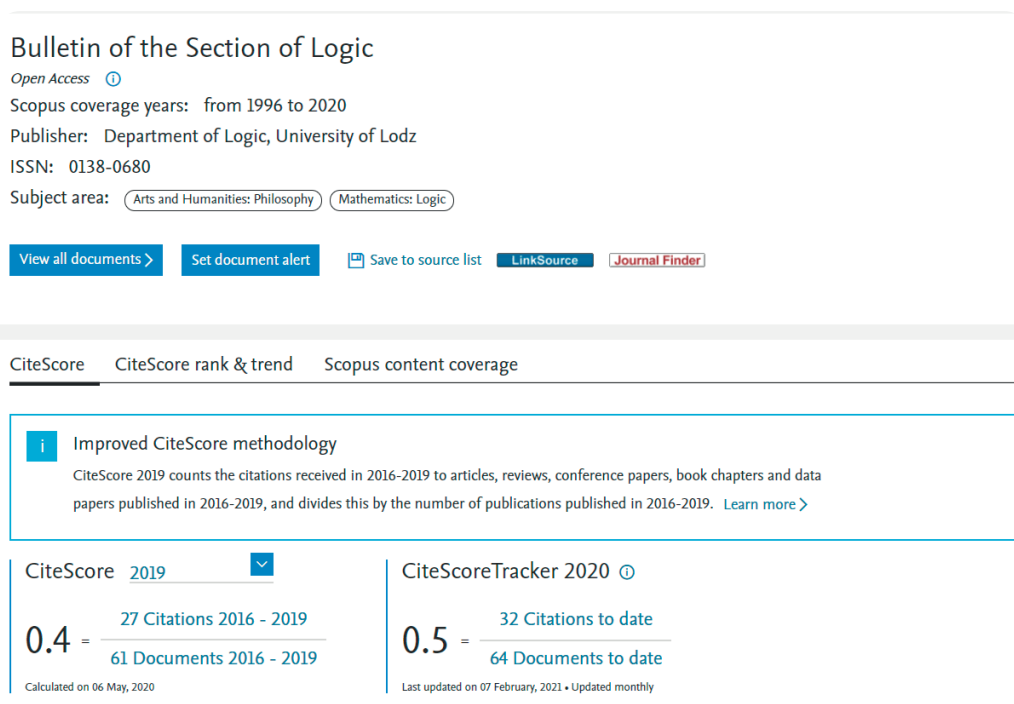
Bulletin of the Section of Logic

Open Access

Scopus coverage years: from 1996 to 2020

Publisher: Department of Logic, University of Lodz

ISSN: 0138-0680

Subject area: Arts and Humanities: Philosophy Mathematics: Logic

View all documents > Set document alert Save to source list LinkSource Journal Finder

CiteScore CiteScore rank & trend Scopus content coverage

i Improved CiteScore methodology

CiteScore 2019 counts the citations received in 2016-2019 to articles, reviews, conference papers, book chapters and data papers published in 2016-2019, and divides this by the number of publications published in 2016-2019. Learn more >

CiteScore 2019

$0.4 = \frac{\text{27 Citations 2016 - 2019}}{\text{61 Documents 2016 - 2019}}$

Calculated on 06 May, 2020

CiteScoreTracker 2020

$0.5 = \frac{\text{32 Citations to date}}{\text{64 Documents to date}}$

Last updated on 07 February, 2021 • Updated monthly